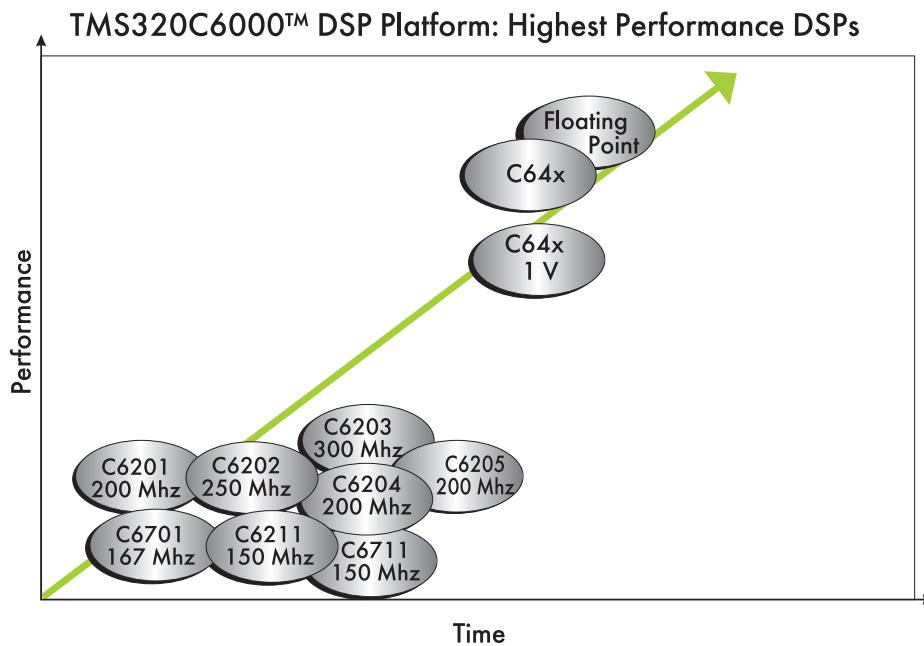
TMS320C6000™ DSP Platform: Highest Performance DSPs

Floating Point

C64x

C64x 1 V

C6203 300 Mhz

C6201 200 Mhz

C6202 250 Mhz

C6205 200 Mhz

C6204 200 Mhz

C6701 167 Mhz

C6211 150 Mhz

C6711 150 Mhz

Performance

Time